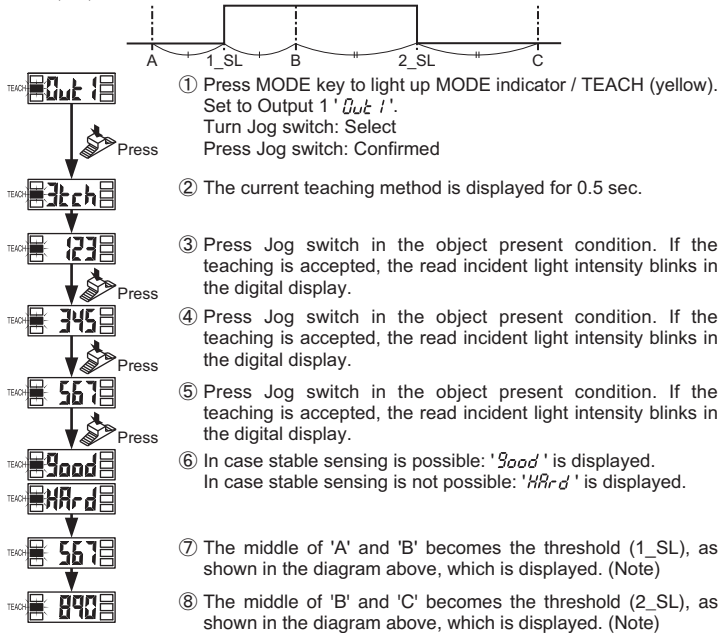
A 1_SL B 2_SL C

TEACH Out 1

Press

TEACH 3tch

TEACH 123

Press

TEACH 345

Press

TEACH 567

Press

TEACH 9ood

TEACH HArd

TEACH 567

TEACH 890

① Press MODE key to light up MODE indicator / TEACH (yellow). Set to Output 1 'Out 1'.
Turn Jog switch: Select
Press Jog switch: Confirmed

② The current teaching method is displayed for 0.5 sec.

③ Press Jog switch in the object present condition. If the teaching is accepted, the read incident light intensity blinks in the digital display.

④ Press Jog switch in the object present condition. If the teaching is accepted, the read incident light intensity blinks in the digital display.

⑤ Press Jog switch in the object present condition. If the teaching is accepted, the read incident light intensity blinks in the digital display.

⑥ In case stable sensing is possible: '9ood' is displayed.
In case stable sensing is not possible: 'HArd' is displayed.

⑦ The middle of 'A' and 'B' becomes the threshold (1_SL), as shown in the diagram above, which is displayed. (Note)

⑧ The middle of 'B' and 'C' becomes the threshold (2_SL), as shown in the diagram above, which is displayed. (Note)